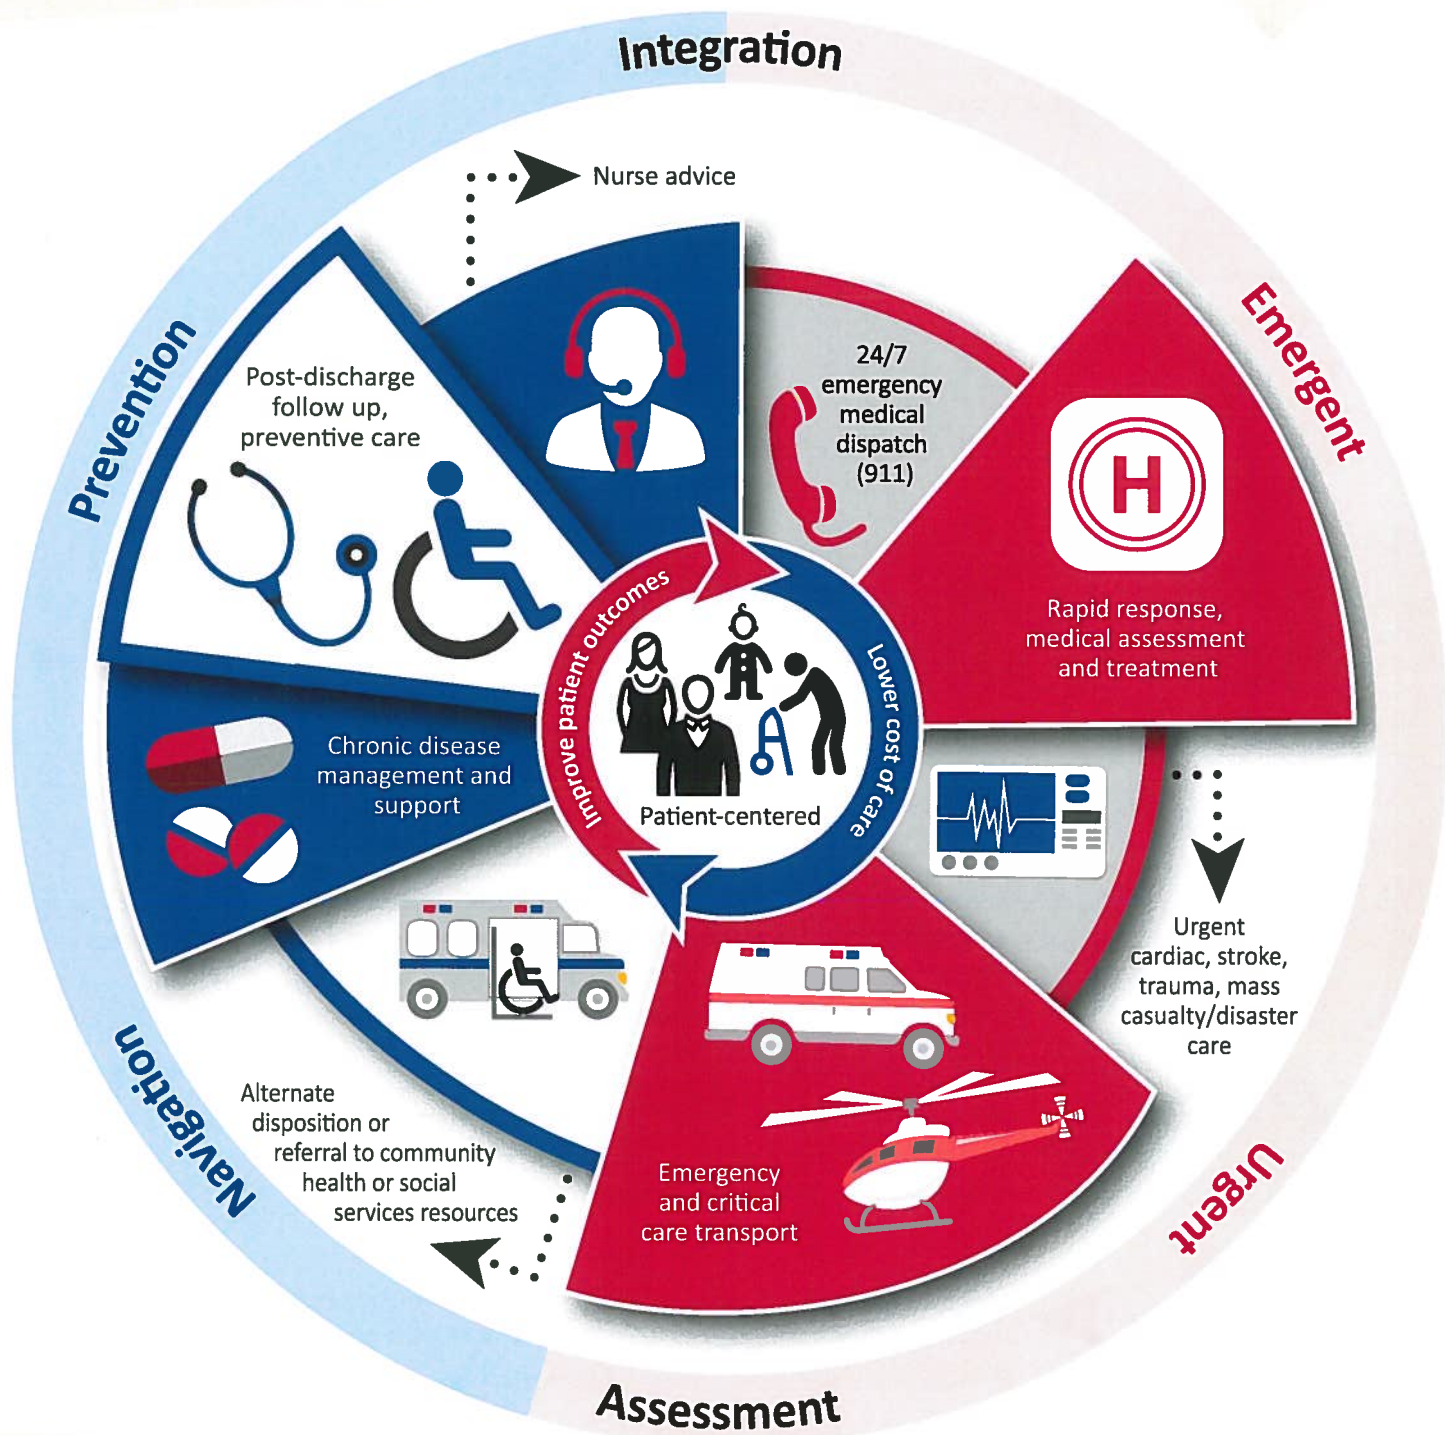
Integration

Nurse advice

Prevention

Post-discharge follow up, preventive care

Emergent

24/7 emergency medical dispatch (911)

H

Rapid response, medical assessment and treatment

Improve patient outcomes

Lower cost of care

Patient-centered

Chronic disease management and support

Urgent cardiac, stroke, trauma, mass casualty/disaster care

Alternate disposition or referral to community health or social services resources

Emergency and critical care transport

Navigation

Urgent

Assessment